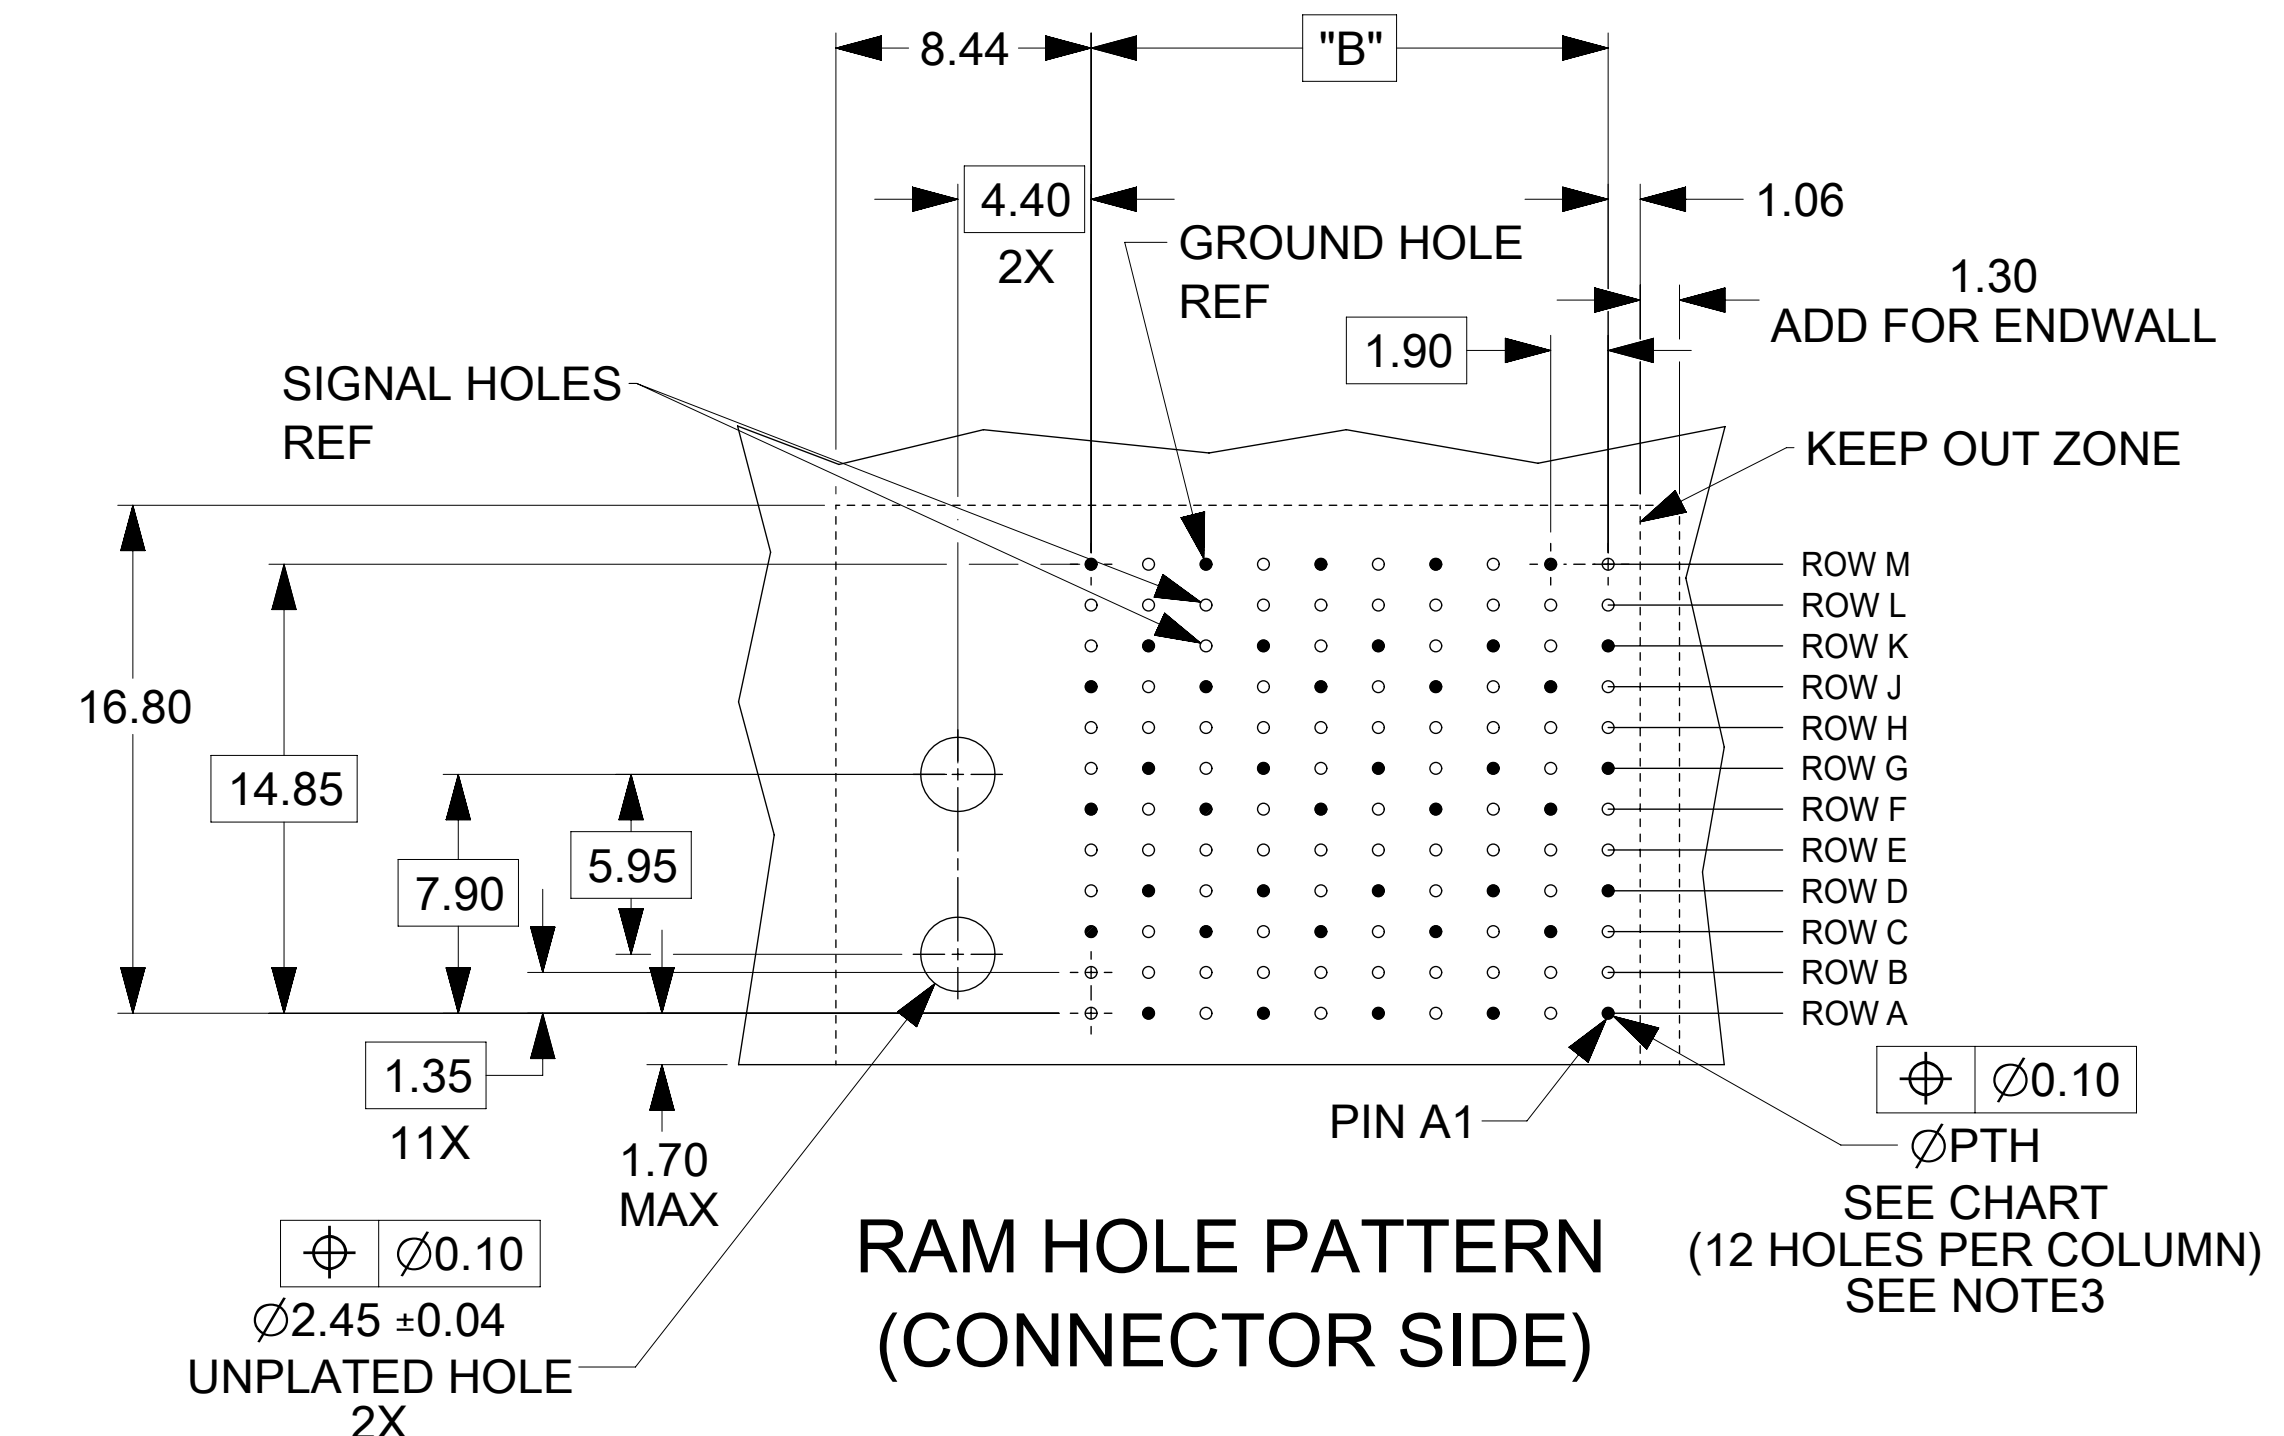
8.44

"B"

4.40
2X

1.06

GROUND HOLE
REF

1.30
ADD FOR ENDWALL

1.90

SIGNAL HOLES
REF

KEEP OUT ZONE

ROW M
ROW L
ROW K
ROW J
ROW H
ROW G
ROW F
ROW E
ROW D
ROW C
ROW B
ROW A

16.80

14.85

7.90

5.95

1.35
11X

1.70
MAX

PIN A1

$\oplus$ | $\varnothing$0.10

$\varnothing$PTH
SEE CHART
(12 HOLES PER COLUMN)
SEE NOTE3

$\oplus$ | $\varnothing$0.10
$\varnothing$2.45 ±0.04
UNPLATED HOLE
2X

RAM HOLE PATTERN
(CONNECTOR SIDE)